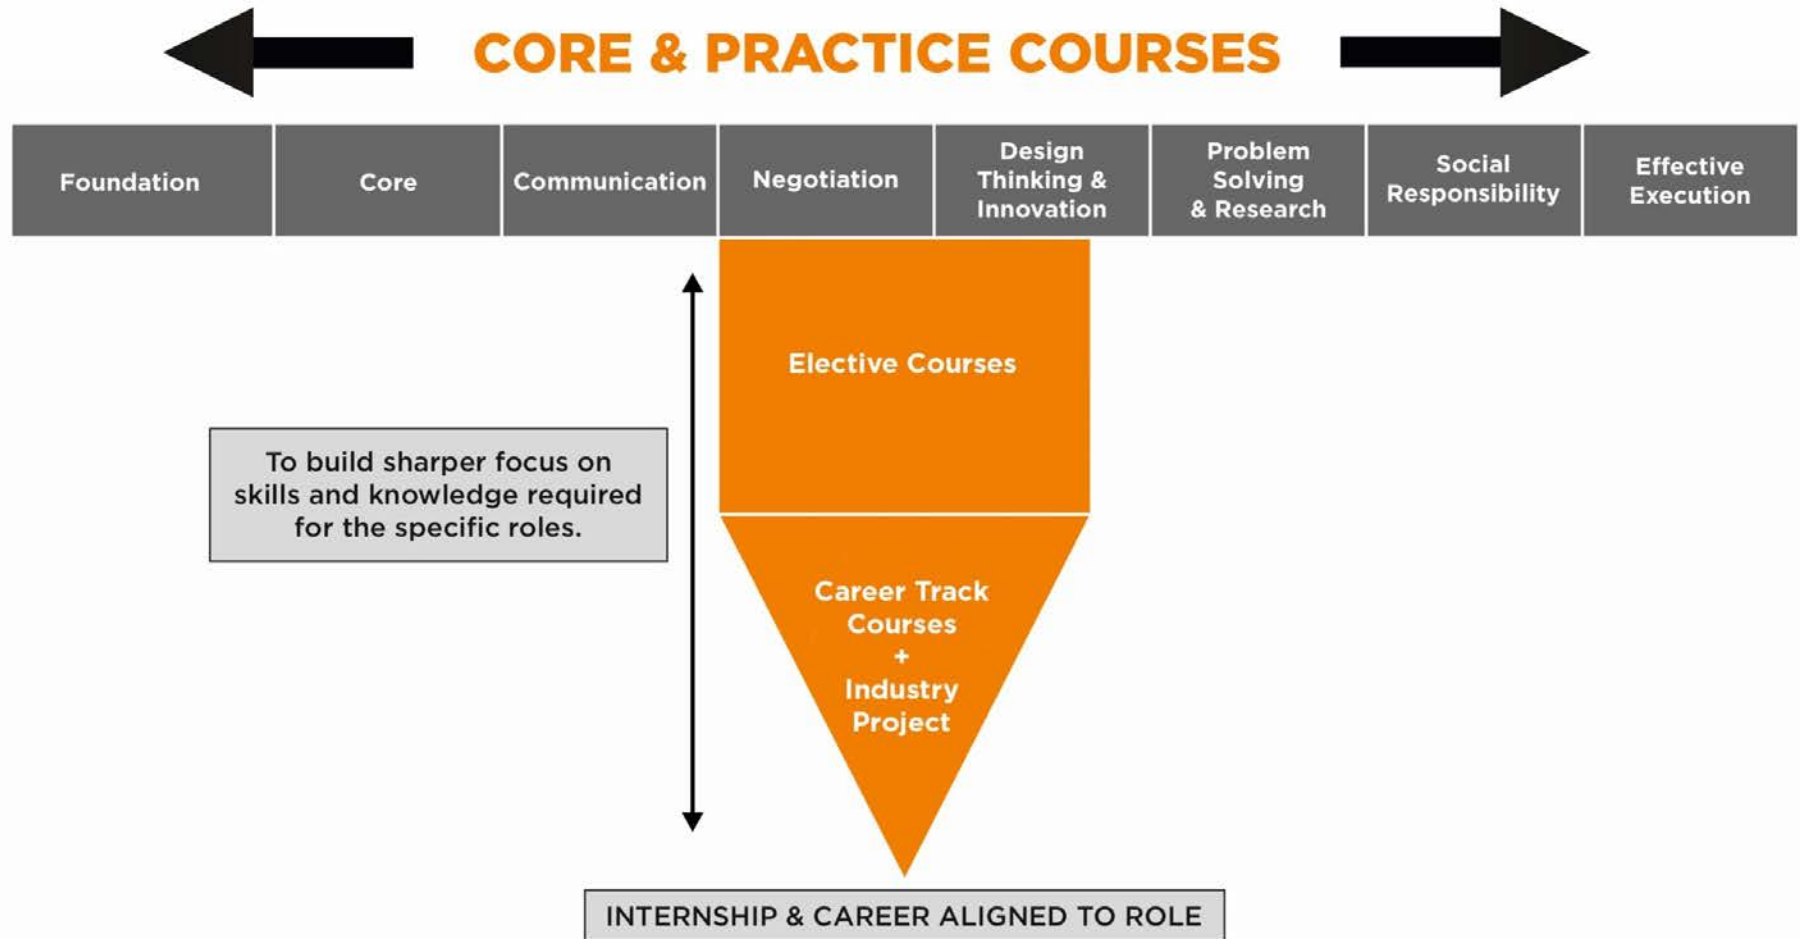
CORE & PRACTICE COURSES

| Foundation | Core | Communication | Negotiation | Design Thinking & Innovation | Problem Solving & Research | Social Responsibility | Effective Execution |
|---|---|---|---|---|---|---|---|

Elective Courses

To build sharper focus on skills and knowledge required for the specific roles.

Career Track Courses + Industry Project

INTERNSHIP & CAREER ALIGNED TO ROLE